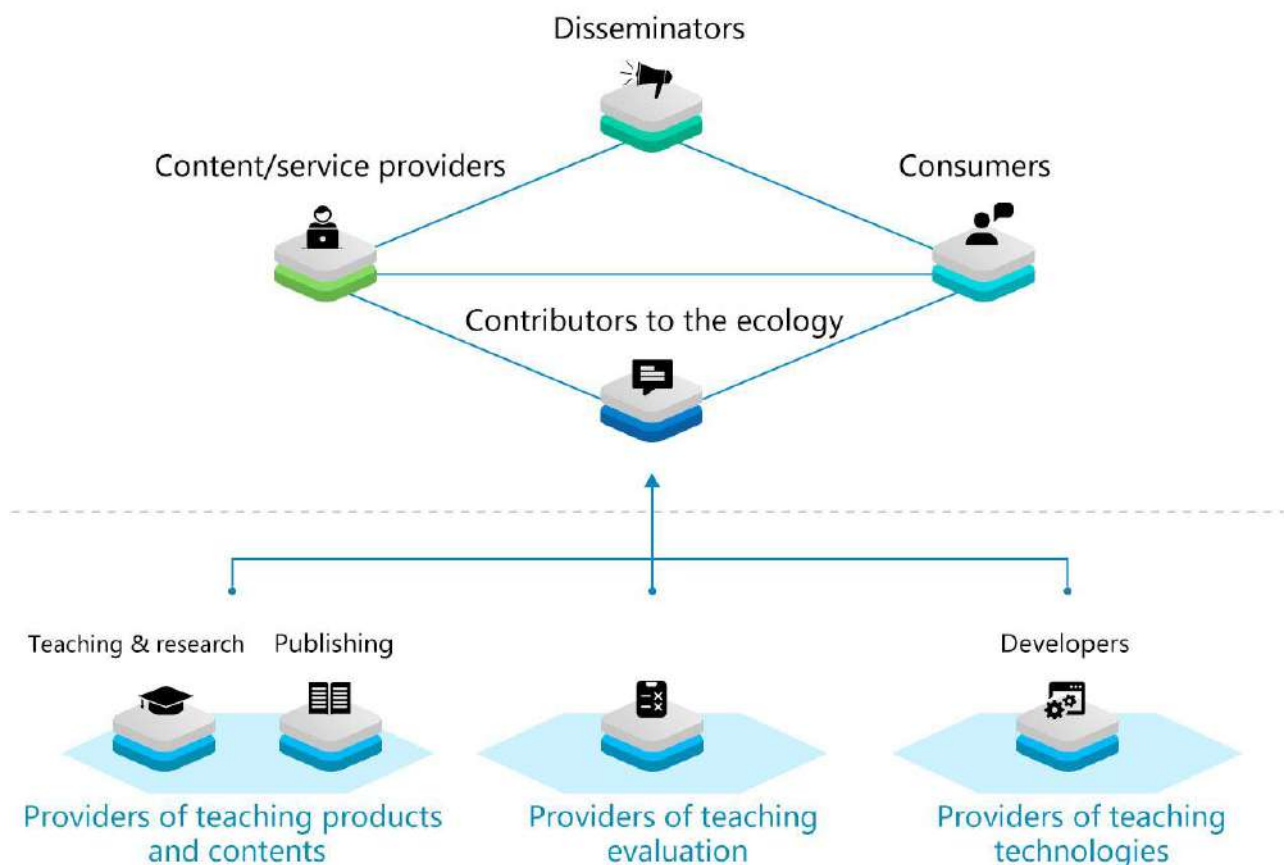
Disseminators

Content/service providers

Consumers

Contributors to the ecology

Teaching & research

Publishing

Developers

Providers of teaching products and contents

Providers of teaching evaluation

Providers of teaching technologies